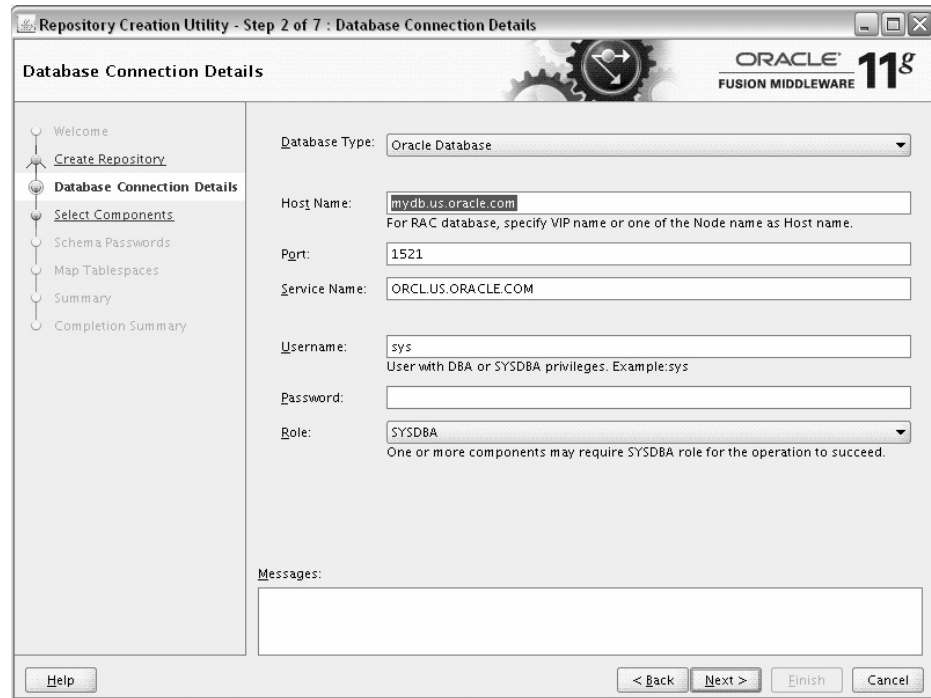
Repository Creation Utility - Step 2 of 7 : Database Connection Details

Database Connection Details

ORACLE
FUSION MIDDLEWARE 11g

Welcome
Create Repository
Database Connection Details
Select Components
Schema Passwords
Map Tablespaces
Summary
Completion Summary

Database Type: Oracle Database

Host Name: mydb.us.oracle.com
For RAC database, specify VIP name or one of the Node name as Host name.

Port: 1521

Service Name: ORCL.US.ORACLE.COM

Username: sys
User with DBA or SYSDBA privileges. Example:sys

Password:

Role: SYSDBA
One or more components may require SYSDBA role for the operation to succeed.

Messages:

Help

< Back
Next >
Finish
Cancel